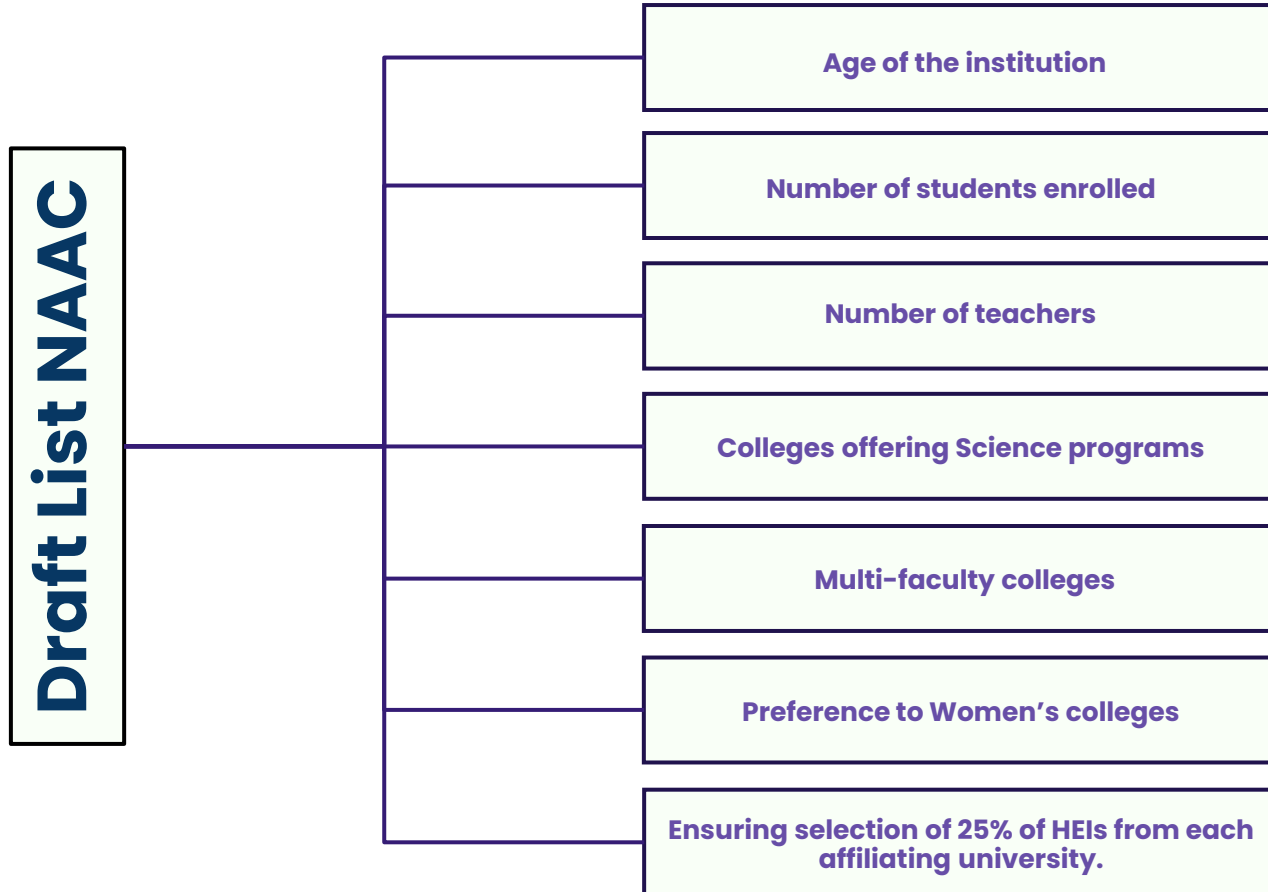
Draft List NAAC

Age of the institution

Number of students enrolled

Number of teachers

Colleges offering Science programs

Multi-faculty colleges

Preference to Women’s colleges

Ensuring selection of 25% of HEIs from each affiliating university.